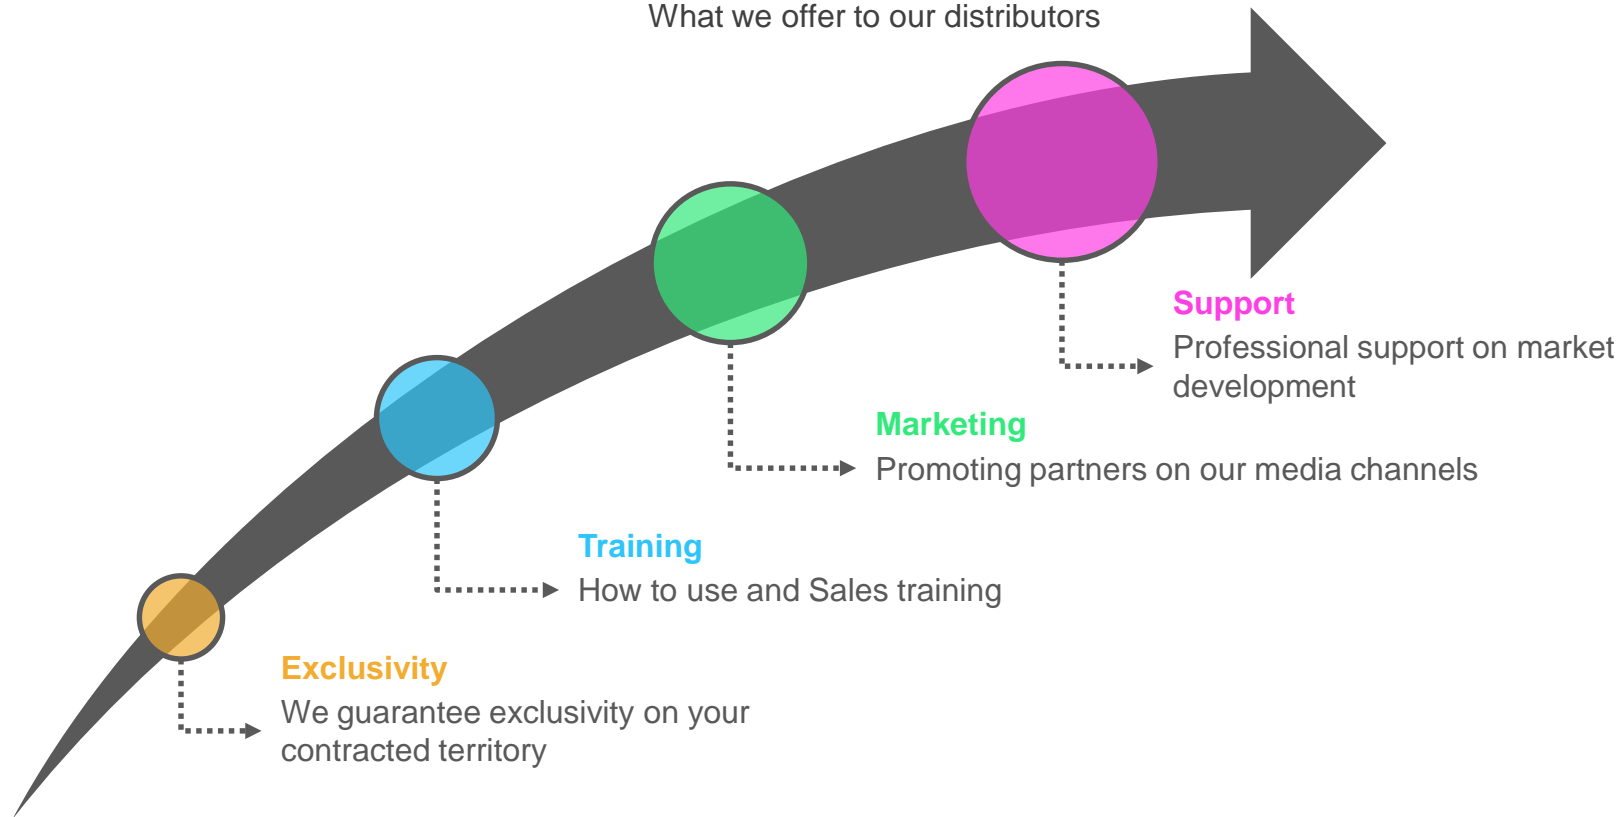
What we offer to our distributors

Support
Professional support on market development

Marketing
Promoting partners on our media channels

Training
How to use and Sales training

Exclusivity
We guarantee exclusivity on your contracted territory